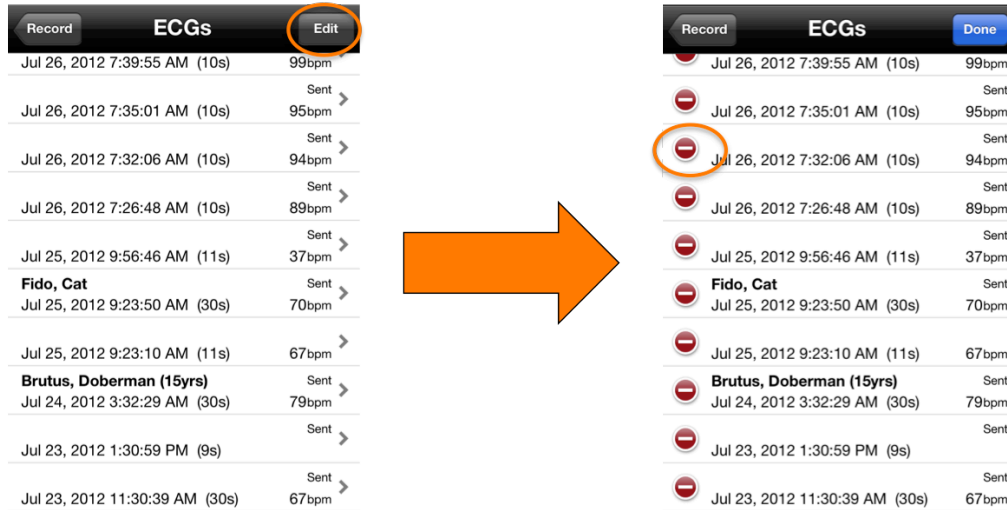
Record ECGs Edit

Jul 26, 2012 7:39:55 AM (10s) 99bpm

Jul 26, 2012 7:35:01 AM (10s) Sent 95bpm

Jul 26, 2012 7:32:06 AM (10s) Sent 94bpm

Jul 26, 2012 7:26:48 AM (10s) Sent 89bpm

Jul 25, 2012 9:56:46 AM (11s) Sent 37bpm

Fido, Cat
Jul 25, 2012 9:23:50 AM (30s) Sent 70bpm

Jul 25, 2012 9:23:10 AM (11s) 67bpm

Brutus, Doberman (15yrs)
Jul 24, 2012 3:32:29 AM (30s) Sent 79bpm

Jul 23, 2012 1:30:59 PM (9s) Sent

Jul 23, 2012 11:30:39 AM (30s) Sent 67bpm

Record ECGs Done

Jul 26, 2012 7:39:55 AM (10s) 99bpm

Jul 26, 2012 7:35:01 AM (10s) Sent 95bpm

Jul 26, 2012 7:32:06 AM (10s) Sent 94bpm

Jul 26, 2012 7:26:48 AM (10s) Sent 89bpm

Jul 25, 2012 9:56:46 AM (11s) Sent 37bpm

Fido, Cat
Jul 25, 2012 9:23:50 AM (30s) Sent 70bpm

Jul 25, 2012 9:23:10 AM (11s) 67bpm

Brutus, Doberman (15yrs)
Jul 24, 2012 3:32:29 AM (30s) Sent 79bpm

Jul 23, 2012 1:30:59 PM (9s) Sent

Jul 23, 2012 11:30:39 AM (30s) Sent 67bpm